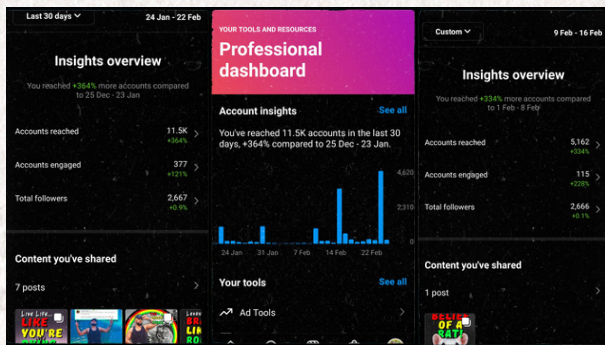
Last 30 days

24 Jan - 22 Feb

Insights overview

You reached +364% more accounts compared to 25 Dec - 23 Jan

Accounts reached 11.5K +364%

Accounts engaged 377 +121%

Total followers 2,667 +0.9%

Content you've shared

7 posts

YOUR TOOLS AND RESOURCES

Professional dashboard

Account insights

See all

You've reached 11.5K accounts in the last 30 days, +364% compared to 25 Dec - 23 Jan.

4,620

2,310

0

24 Jan 31 Jan 7 Feb 14 Feb 22 Feb

Your tools

See all

Ad Tools

Custom

9 Feb - 16 Feb

Insights overview

You reached +334% more accounts compared to 1 Feb - 8 Feb

Accounts reached 5,162 +334%

Accounts engaged 115 +228%

Total followers 2,666 +0.1%

Content you've shared

1 post